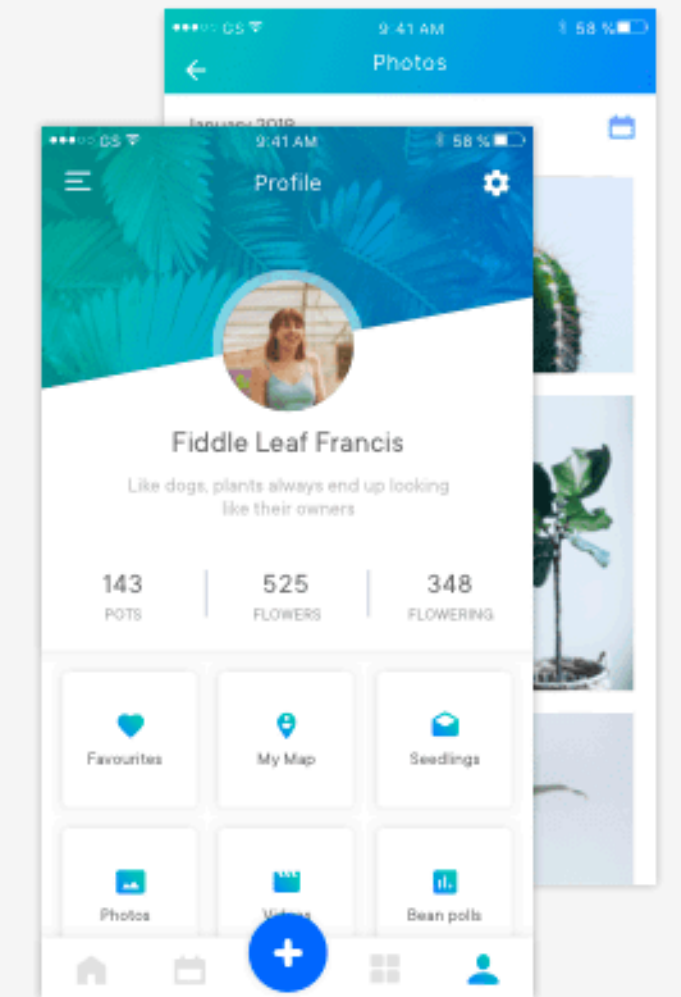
●●●○○ GS 9:41 AM 58 %
Photos
January 2018

●●●○○ GS 9:41 AM 58 %
Profile

Fiddle Leaf Francis

Like dogs, plants always end up looking like their owners

143
POTS

525
FLOWERS

348
FLOWERING

Favourites
My Map
Seedlings
Photos
Videos
Bean polls